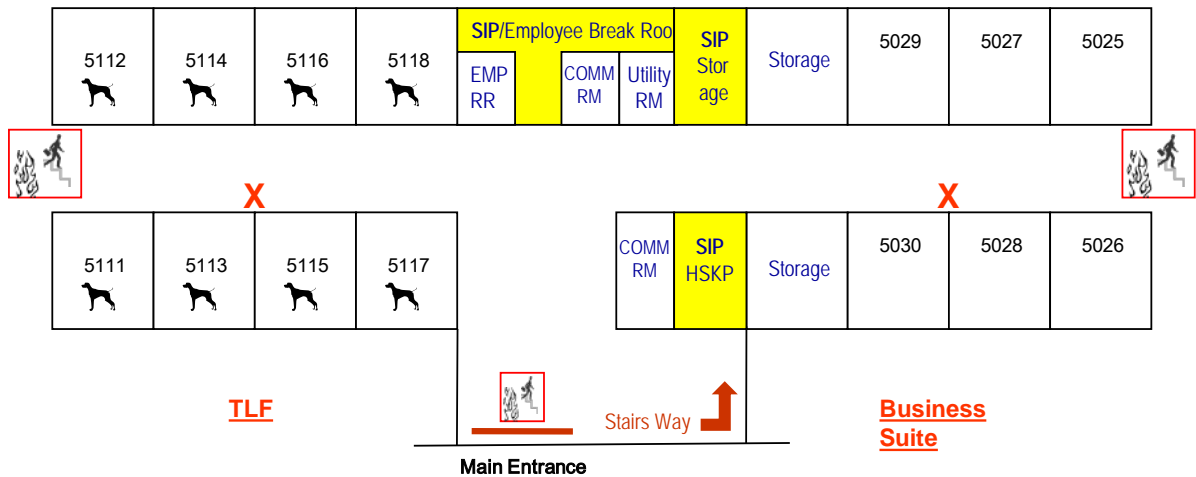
5112

5114

5116

5118

SIP/Employee Break Roo

EMP RR

COMM RM

Utility RM

SIP Stor age

Storage

5029

5027

5025

X

X

5111

5113

5115

5117

COMM RM

SIP HSKP

Storage

5030

5028

5026

TLF

Stairs Way

Business Suite

Main Entrance